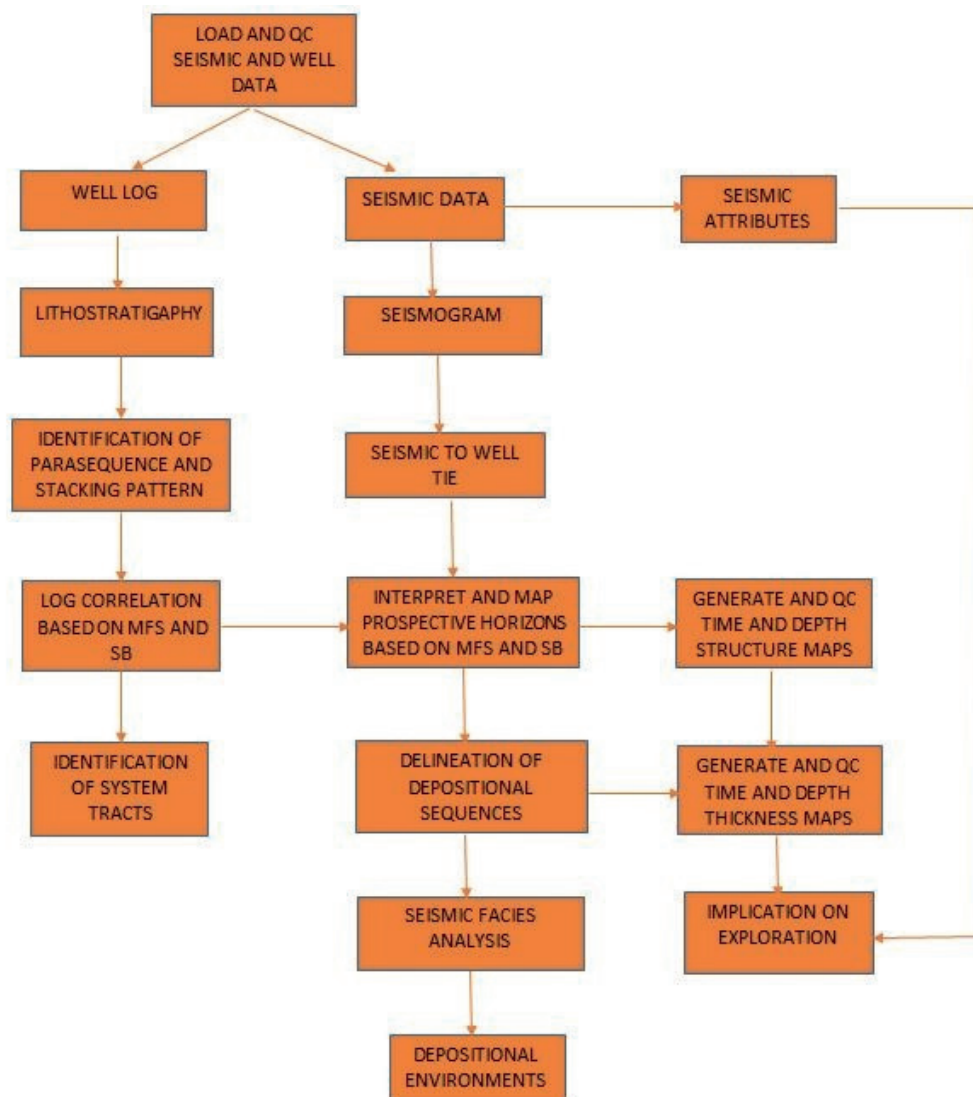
LOAD AND QC SEISMIC AND WELL DATA

WELL LOG

SEISMIC DATA

SEISMIC ATTRIBUTES

LITHOSTRATIGAPHY

SEISMOGRAM

IDENTIFICATION OF PARASEQUENCE AND STACKING PATTERN

SEISMIC TO WELL TIE

LOG CORRELATION BASEDON MFS AND SB

INTERPRET AND MAP PROSPECTIVE HORIZONS BASED ON MFS AND SB

GENERATE AND QC TIME AND DEPTH STRUCTURE MAPS

IDENTIFICATION OF SYSTEM TRACTS

DELINEATION OF DEPOSITIONAL SEQUENCES

GENERATE AND QC TIME AND DEPTH THICKNESS MAPS

SEISMIC FACIES ANALYSIS

IMPLICATION ON EXPLORATION

DEPOSITIONAL ENVIRONMENTS